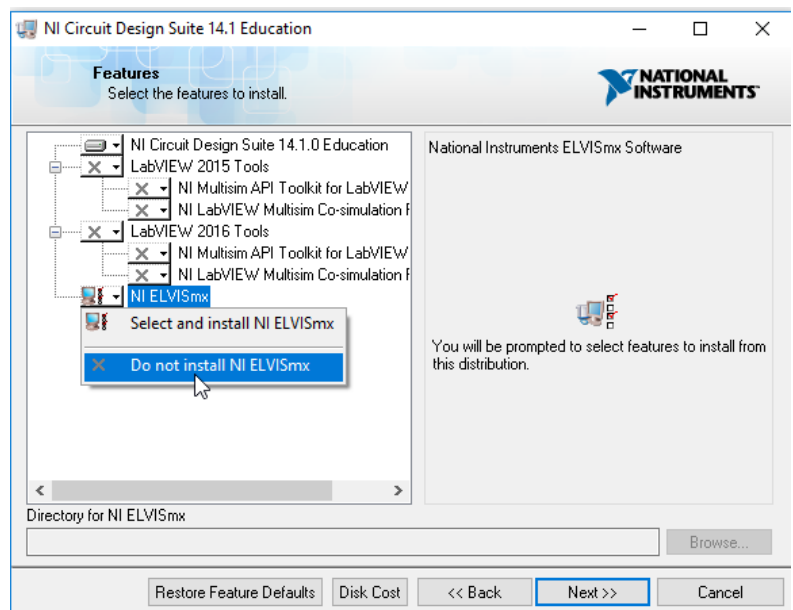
NI Circuit Design Suite 14.1 Education

Features
Select the features to install.

NATIONAL INSTRUMENTS

NI Circuit Design Suite 14.1.0 Education
LabVIEW 2015 Tools
NI Multisim API Toolkit for LabVIEW
NI LabVIEW Multisim Co-simulation F
LabVIEW 2016 Tools
NI Multisim API Toolkit for LabVIEW
NI LabVIEW Multisim Co-simulation F
NI ELVISmx
Select and install NI ELVISmx
Do not install NI ELVISmx

National Instruments ELVISmx Software

You will be prompted to select features to install from this distribution.

Directory for NI ELVISmx

Browse...

Restore Feature Defaults
Disk Cost
<< Back
Next >>
Cancel